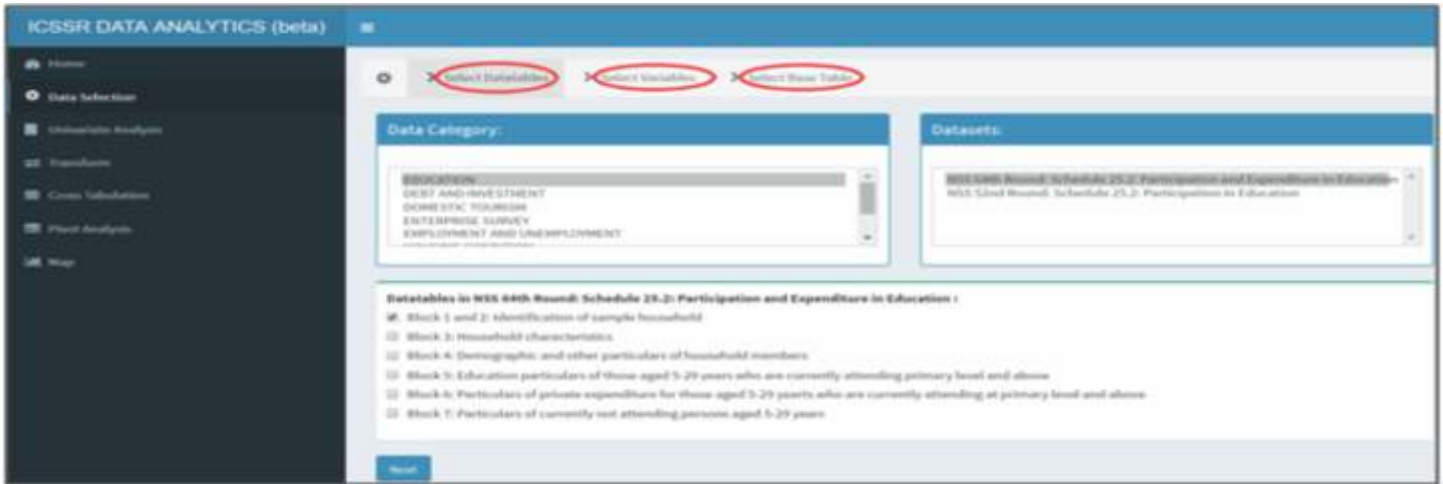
ICSSR DATA ANALYTICS (beta)

Home
Data Selection
Univariate Analysis
Transform
Cross Tabulation
Pivot Analysis
Map

Select Datatables
Select Variables
Select Base Table

Data Category:

EDUCATION
DEBT AND INVESTMENT
DOMESTIC TOURISM
ENTERPRISE SURVEY
EMPLOYMENT AND UNEMPLOYMENT

Datasets:

NSS 64th Round: Schedule 25.2: Participation and Expenditure in Education
NSS 52nd Round: Schedule 25.2: Participation in Education

Datatables in NSS 64th Round: Schedule 25.2: Participation and Expenditure in Education :

Block 1 and 2: Identification of sample household
Block 3: Household characteristics
Block 4: Demographic and other particulars of household members
Block 5: Education particulars of those aged 5-29 years who are currently attending primary level and above
Block 6: Particulars of private expenditure for those aged 5-29 yaers who are currently attending at primary level and above
Block 7: Particulars of currently not attending persons aged 5-29 years

Next